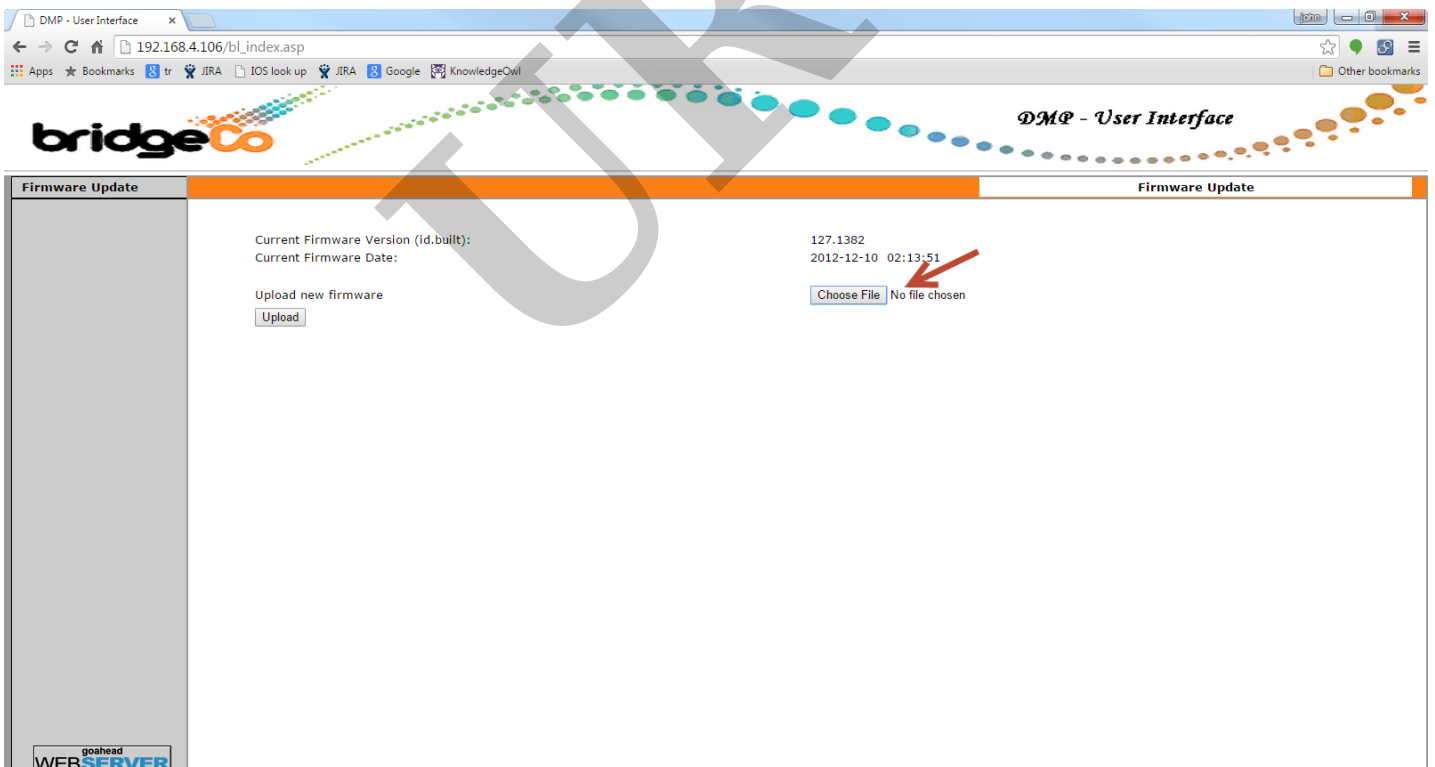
DMP - User Interface ×

John

192.168.4.106/bl_index.asp

Apps Bookmarks tr JIRA IOS look up JIRA Google KnowledgeOwl Other bookmarks

bridgeCo

DMP - User Interface

UFE

Firmware Update

Firmware Update

Current Firmware Version (id.built): 127.1382
Current Firmware Date: 2012-12-10 02:13:51

Upload new firmware Choose File No file chosen

Upload

goahead
WEBSERVER